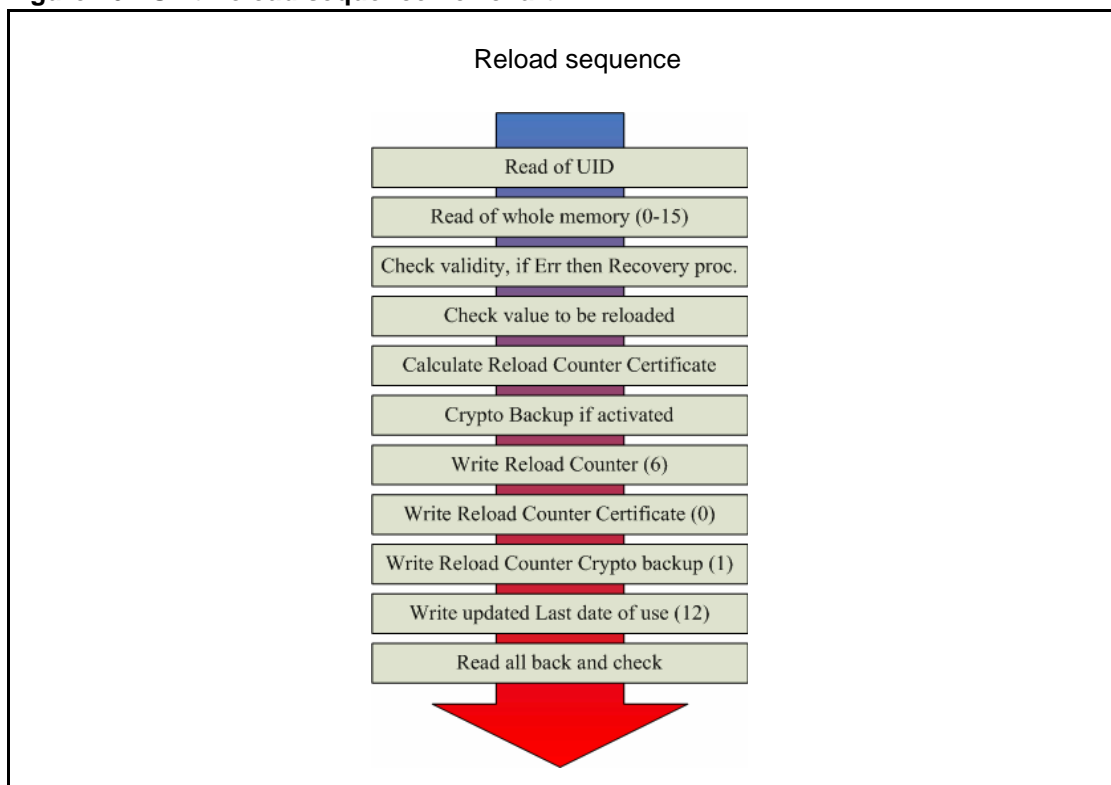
Reload sequence

Read of UID

Read of whole memory (0-15)

Check validity, if Err then Recovery proc.

Check value to be reloaded

Calculate Reload Counter Certificate

Crypto Backup if activated

Write Reload Counter (6)

Write Reload Counter Certificate (0)

Write Reload Counter Crypto backup (1)

Write updated Last date of use (12)

Read all back and check